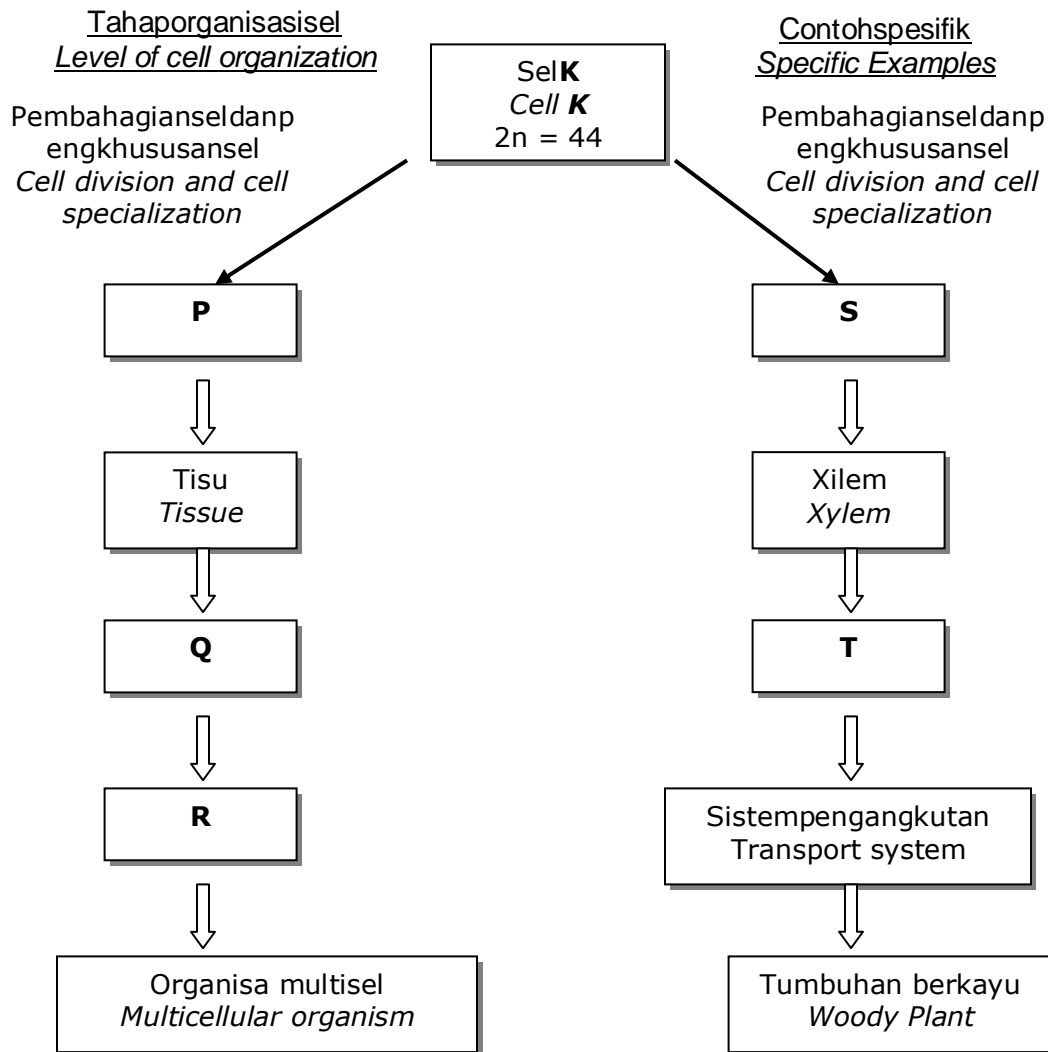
Tahaporganisasisel
*Level of cell organization*

Sel**K**
*Cell **K***
2n = 44

Contohspesifik
*Specific Examples*

Pembahagianseldanpengkhususansel
*Cell division and cell specialization*

Pembahagianseldanpengkhususansel
*Cell division and cell specialization*

**P**

Tisu
*Tissue*

**Q**

**R**

Organisa multisel
*Multicellular organism*

**S**

Xilem
*Xylem*

**T**

Sistempengangkutan
Transport system

Tumbuhan berkayu
*Woody Plant*